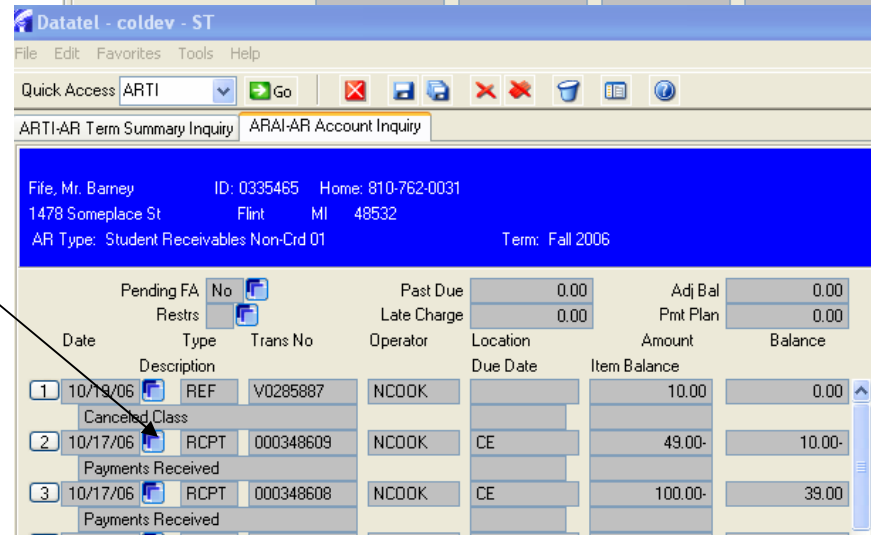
Datatel - coldev - ST

File Edit Favorites Tools Help

Quick Access ARTI Go

ARTI-AR Term Summary Inquiry | ARAI-AR Account Inquiry

Fife, Mr. Barney ID: 0335465 Home: 810-762-0031
1478 Someplace St Flint MI 48532
AR Type: Student Receivables Non-Crd 01 Term: Fall 2006

Pending FA No Past Due 0.00 Adj Bal 0.00
Restrs Late Charge 0.00 Pmt Plan 0.00

| | Date | Type | Trans No | Operator | Location | Amount | Balance |
|---|---|---|---|---|---|---|---|
| | Description | | | | Due Date | Item Balance | |
| 1 | 10/19/06 | REF | V0285887 | NCOOK | | 10.00 | 0.00 |
| | Canceled Class | | | | | | |
| 2 | 10/17/06 | RCPT | 000348609 | NCOOK | CE | 49.00- | 10.00- |
| | Payments Received | | | | | | |
| 3 | 10/17/06 | RCPT | 000348608 | NCOOK | CE | 100.00- | 39.00 |
| | Payments Received | | | | | | |